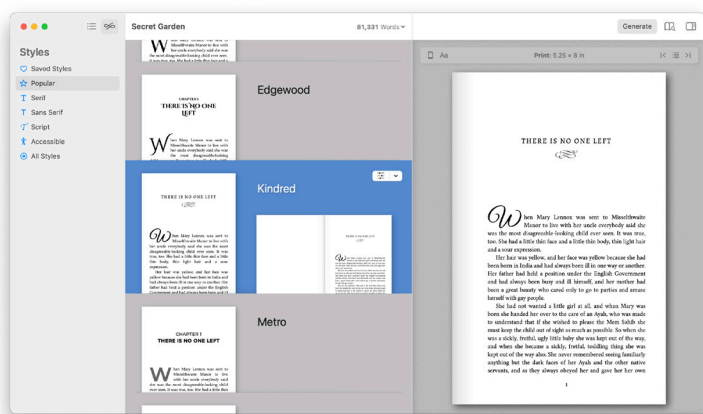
Secret Garden

81,331 Words

Generate

Styles

Saved Styles

Popular

Serif

Sans Serif

Script

Accessible

All Styles

Edgewood

CHAPTER 1
THERE IS NO ONE LEFT

When Mary Lennox was sent to Misselthwaite Manor to live with her uncle everybody said she was the most disagreeable-looking

Kindred

THERE IS NO ONE LEFT

When Mary Lennox was sent to Misselthwaite Manor to live with her uncle everybody said she was the most disagreeable-looking child ever seen. It was true, too. She had a little thin face and a little thin body, thin light hair and a sour expression.

Her hair was yellow, and her face was yellow because she had been born in India and had always been ill in one way or another. Her father had held a position under the English Government and had always been busy and ill himself, and her mother had been a great beauty

Metro

CHAPTER 1
THERE IS NO ONE LEFT

When Mary Lennox was sent to Misselthwaite Manor to live with her uncle everybody said she was the most disagreeable-looking

Aa

Print: 5.25 × 8 in

THERE IS NO ONE LEFT

When Mary Lennox was sent to Misselthwaite Manor to live with her uncle everybody said she was the most disagreeable-looking child ever seen. It was true, too. She had a little thin face and a little thin body, thin light hair and a sour expression.

Her hair was yellow, and her face was yellow because she had been born in India and had always been ill in one way or another. Her father had held a position under the English Government and had always been busy and ill himself, and her mother had been a great beauty who cared only to go to parties and amuse herself with gay people.

She had not wanted a little girl at all, and when Mary was born she handed her over to the care of an Ayah, who was made to understand that if she wished to please the Mem Sahib she must keep the child out of sight as much as possible. So when she was a sickly, fretful, ugly little baby she was kept out of the way, and when she became a sickly, fretful, toddling thing she was kept out of the way also. She never remembered seeing familiarly anything but the dark faces of her Ayah and the other native servants, and as they always obeyed her and gave her her own

1